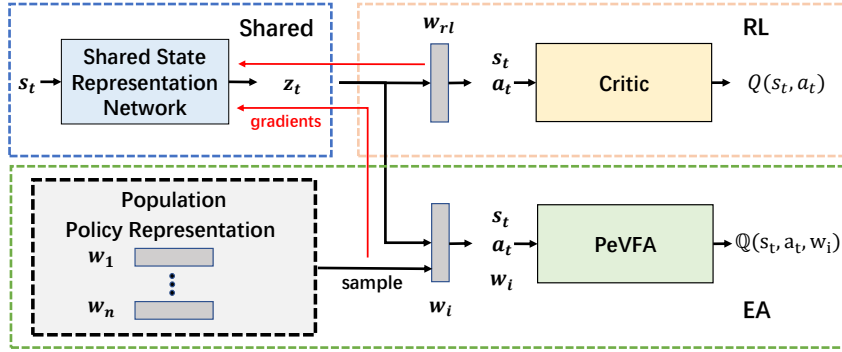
Shared

$s_t$

Shared State Representation Network

$z_t$

gradients

$w_{rl}$

RL

$s_t$
$a_t$

Critic

$Q(s_t, a_t)$

Population Policy Representation

$w_1$

$w_n$

sample

$w_i$

$s_t$
$a_t$
$w_i$

PeVFA

$\mathbb{Q}(s_t, a_t, w_i)$

EA